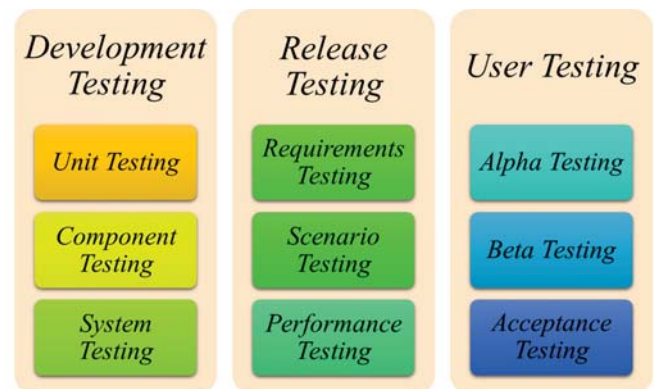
Development Testing

Unit Testing

Component Testing

System Testing

Release Testing

Requirements Testing

Scenario Testing

Performance Testing

User Testing

Alpha Testing

Beta Testing

Acceptance Testing